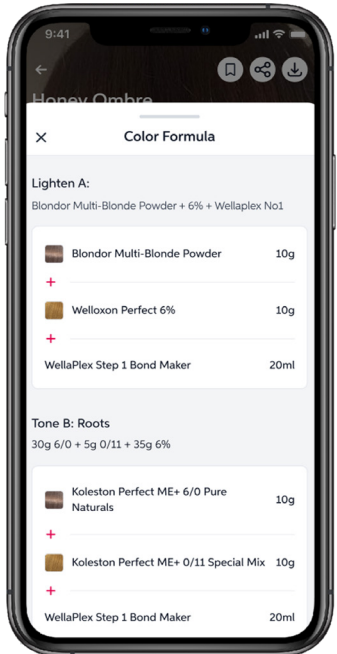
9:41

Honey Ombre

Color Formula

Lighten A:

Blondor Multi-Blonde Powder + 6% + Wellaplex No1

Blondor Multi-Blonde Powder 10g

+

Welloxon Perfect 6% 10g

+

WellaPlex Step 1 Bond Maker 20ml

Tone B: Roots

30g 6/0 + 5g 0/11 + 35g 6%

Koleston Perfect ME+ 6/0 Pure Naturals 10g

+

Koleston Perfect ME+ 0/11 Special Mix 10g

+

WellaPlex Step 1 Bond Maker 20ml